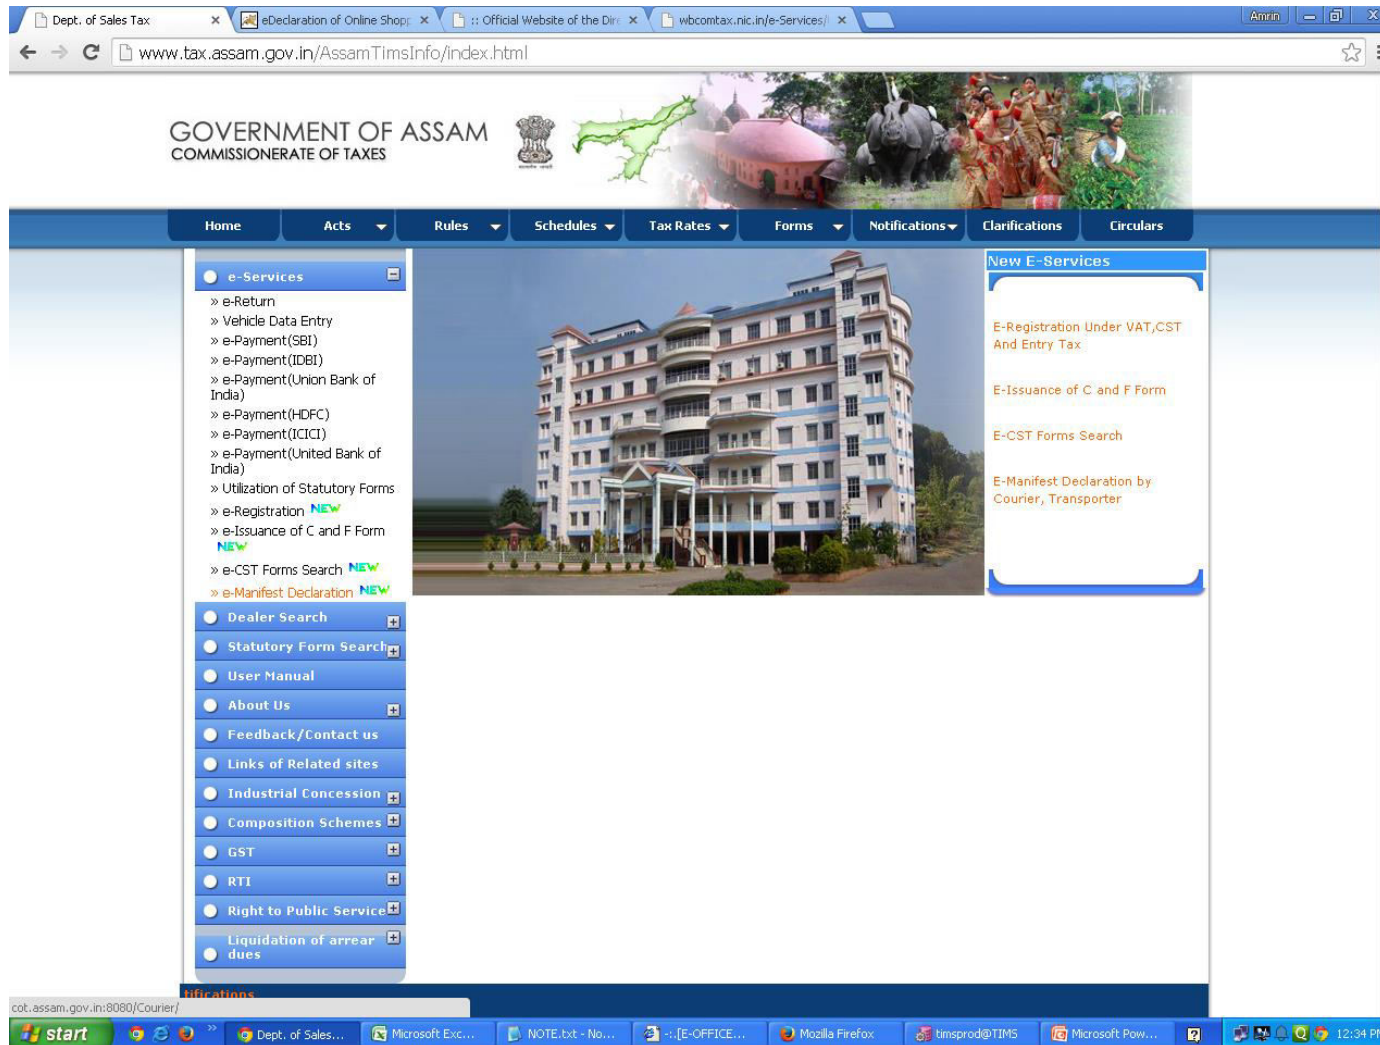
Dept. of Sales Tax ×
eDeclaration of Online Shopp ×
:: Official Website of the Dire ×
wbcomtax.nic.in/e-Services/ ×
Amrin

www.tax.assam.gov.in/AssamTimsInfo/index.html

GOVERNMENT OF ASSAM
COMMISSIONERATE OF TAXES

Home | Acts | Rules | Schedules | Tax Rates | Forms | Notifications | Clarifications | Circulars

e-Services
» e-Return
» Vehicle Data Entry
» e-Payment(SBI)
» e-Payment(IDBI)
» e-Payment(Union Bank of India)
» e-Payment(HDFC)
» e-Payment(ICICI)
» e-Payment(United Bank of India)
» Utilization of Statutory Forms
» e-Registration NEW
» e-Issuance of C and F Form NEW
» e-CST Forms Search NEW
» e-Manifest Declaration NEW
Dealer Search
Statutory Form Search
User Manual
About Us
Feedback/Contact us
Links of Related sites
Industrial Concession
Composition Schemes
GST
RTI
Right to Public Service
Liquidation of arrear dues

New E-Services
E-Registration Under VAT,CST And Entry Tax
E-Issuance of C and F Form
E-CST Forms Search
E-Manifest Declaration by Courier, Transporter

tifications
cot.assam.gov.in:8080/Courier/

start | Dept. of Sales... | Microsoft Exc... | NOTE.txt - No... | -:.[E-OFFICE... | Mozilla Firefox | timsprod@TIMS | Microsoft Pow... | 12:34 PM